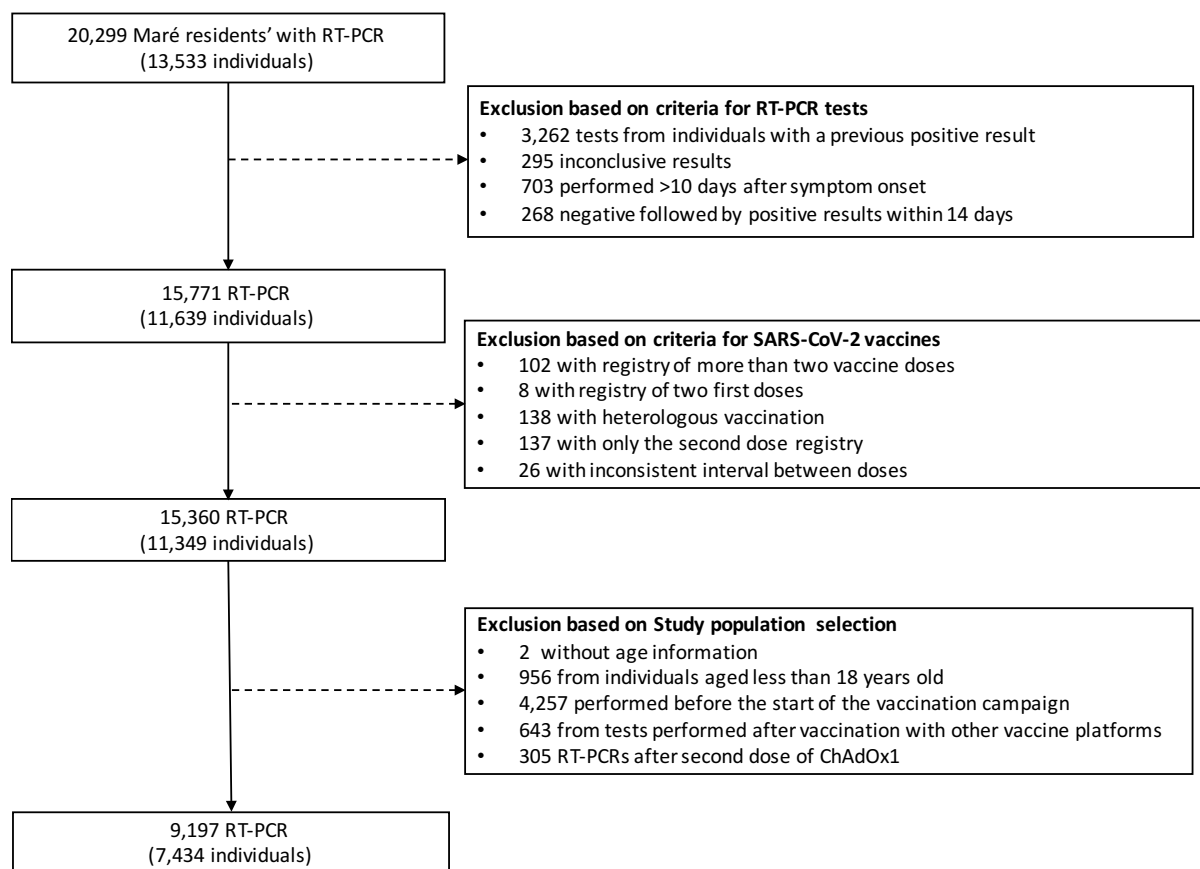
20,299 Maré residents' with RT-PCR
(13,533 individuals)

**Exclusion based on criteria for RT-PCR tests**
- 3,262 tests from individuals with a previous positive result
- 295 inconclusive results
- 703 performed >10 days after symptom onset
- 268 negative followed by positive results within 14 days

15,771 RT-PCR
(11,639 individuals)

**Exclusion based on criteria for SARS-CoV-2 vaccines**
- 102 with registry of more than two vaccine doses
- 8 with registry of two first doses
- 138 with heterologous vaccination
- 137 with only the second dose registry
- 26 with inconsistent interval between doses

15,360 RT-PCR
(11,349 individuals)

**Exclusion based on Study population selection**
- 2 without age information
- 956 from individuals aged less than 18 years old
- 4,257 performed before the start of the vaccination campaign
- 643 from tests performed after vaccination with other vaccine platforms
- 305 RT-PCRs after second dose of ChAdOx1

9,197 RT-PCR
(7,434 individuals)